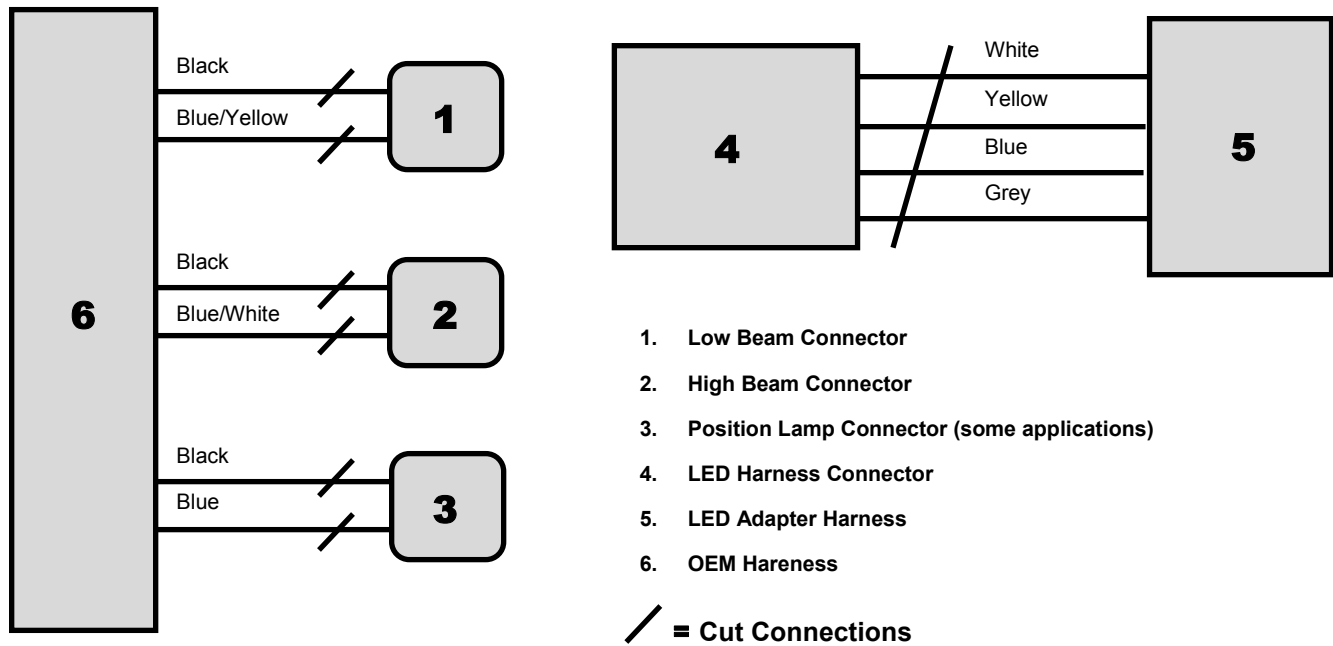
6

Black
Blue/Yellow
1

Black
Blue/White
2

Black
Blue
3

4

White
Yellow
Blue
Grey

5

1. Low Beam Connector
2. High Beam Connector
3. Position Lamp Connector (some applications)
4. LED Harness Connector
5. LED Adapter Harness
6. OEM Hareness

= Cut Connections